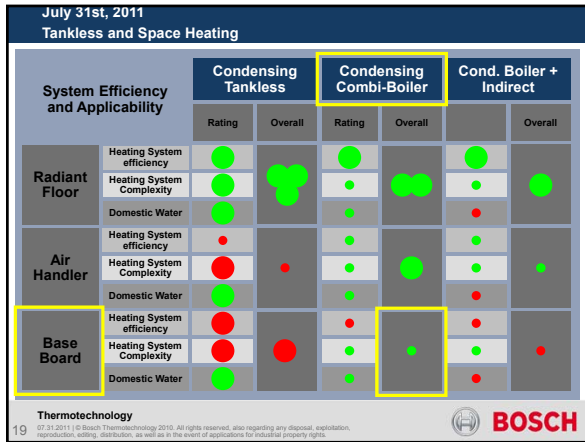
July 31st, 2011
Tankless and Space Heating

| System Efficiency and Applicability | | Condensing Tankless | | Condensing Combi-Boiler | | Cond. Boiler + Indirect | |
|---|---|---|---|---|---|---|---|
| | | Rating | Overall | Rating | Overall | | Overall |
| Radiant Floor | Heating System efficiency | | | | | | |
| | Heating System Complexity | | | | | | |
| | Domestic Water | | | | | | |
| Air Handler | Heating System efficiency | | | | | | |
| | Heating System Complexity | | | | | | |
| | Domestic Water | | | | | | |
| Base Board | Heating System efficiency | | | | | | |
| | Heating System Complexity | | | | | | |
| | Domestic Water | | | | | | |

Thermotechnology
19 07.31.2011 | © Bosch Thermotechnology 2010. All rights reserved, also regarding any disposal, exploitation, reproduction, editing, distribution, as well as in the event of applications for industrial property rights.
BOSCH